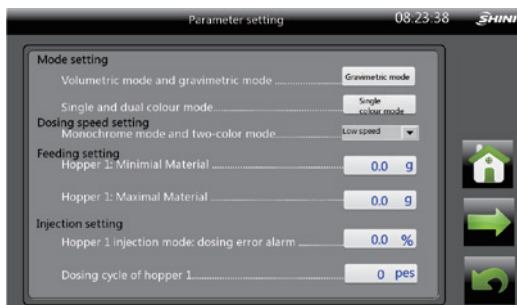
Parameter setting 08:23:38 SHINI

Mode setting

Volumetric mode and gravimetric mode ............ Gravimetric mode

Single and dual colour mode............ Single colour mode

Dosing speed setting

Monochrome mode and two-color mode............ Low speed

Feeding setting

Hopper 1: Minimial Material ............ 0.0 g

Hopper 1: Maximal Material ............ 0.0 g

Injection setting

Hopper 1 injection mode: dosing error alarm ............ 0.0 %

Dosing cycle of hopper 1............ 0 pes